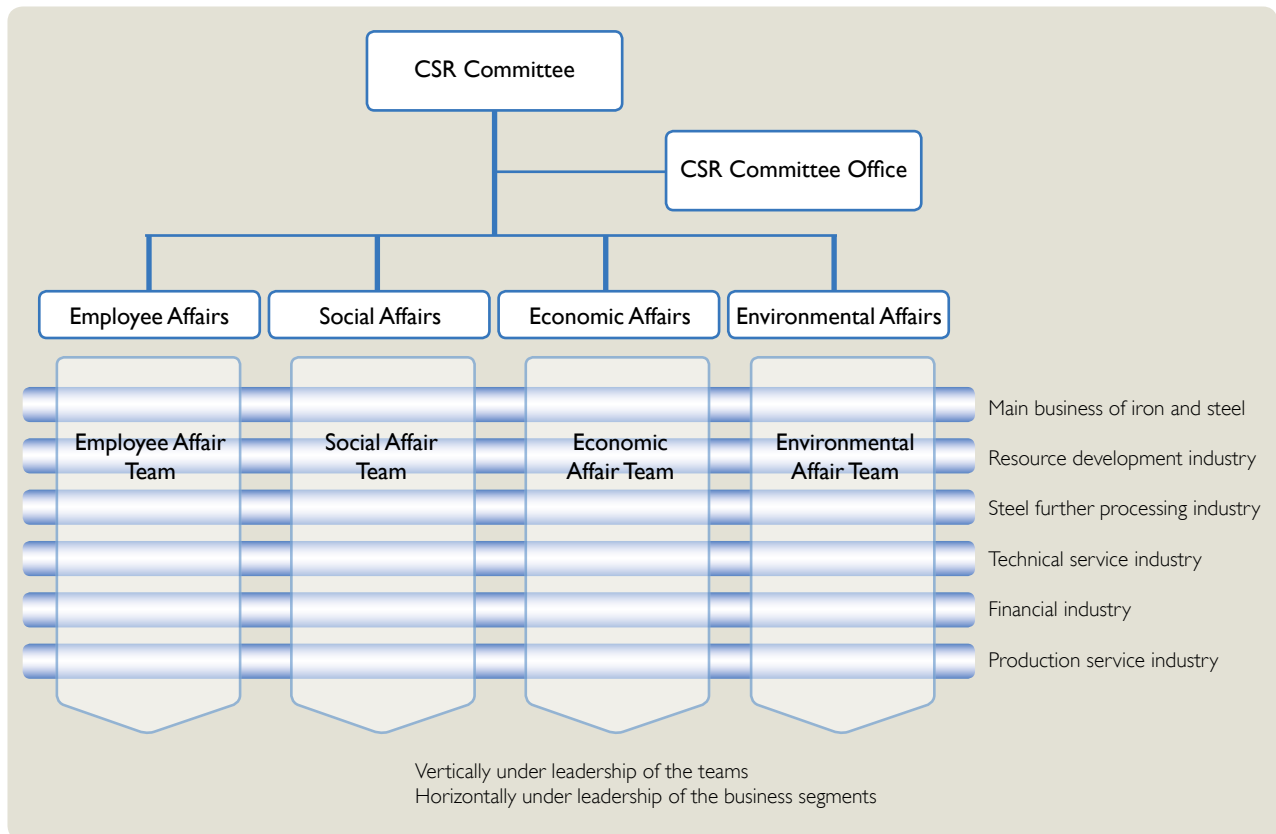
CSR Committee

CSR Committee Office

Employee Affairs

Social Affairs

Economic Affairs

Environmental Affairs

Employee Affair Team

Social Affair Team

Economic Affair Team

Environmental Affair Team

Main business of iron and steel

Resource development industry

Steel further processing industry

Technical service industry

Financial industry

Production service industry

Vertically under leadership of the teams
Horizontally under leadership of the business segments